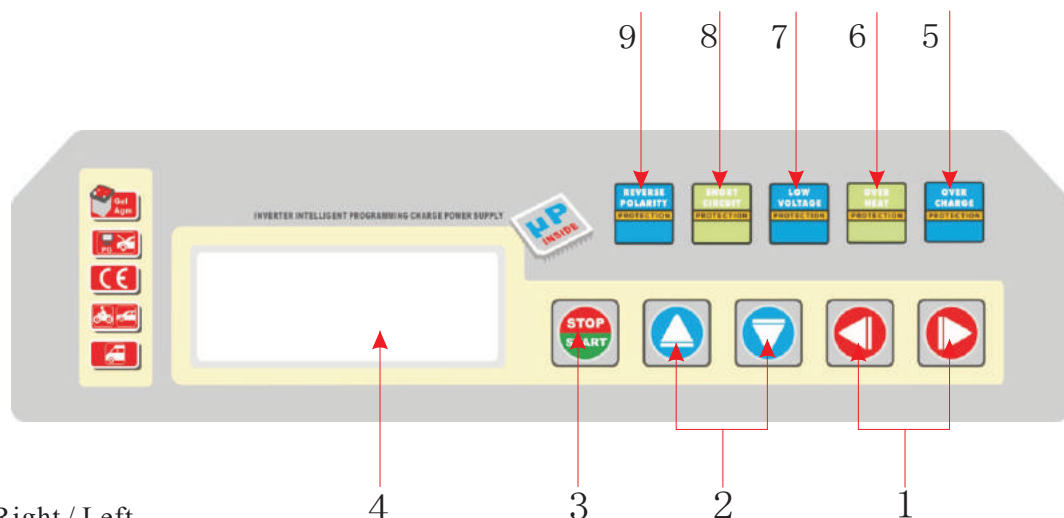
9 8 7 6 5

Gel Agm

CE

INVERTER INTELLIGENT PROGRAMMING CHARGE POWER SUPPLY

µP INSIDE

REVERSE POLARITY PROTECTION

SHORT CIRCUIT PROTECTION

LOW VOLTAGE PROTECTION

OVER HEAT PROTECTION

OVER CHARGE PROTECTION

STOP START

4 3 2 1

Right / Left